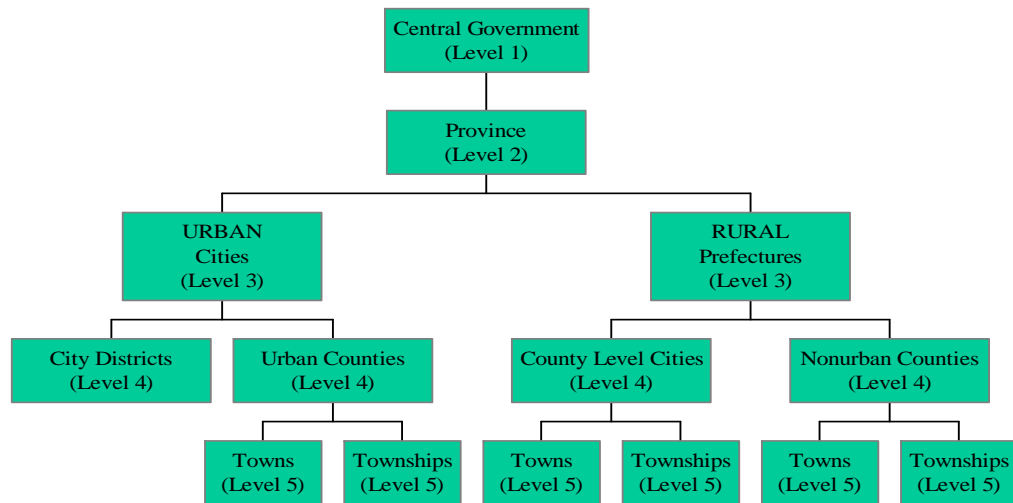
Central Government
(Level 1)

Province
(Level 2)

URBAN
Cities
(Level 3)

RURAL
Prefectures
(Level 3)

City Districts
(Level 4)

Urban Counties
(Level 4)

County Level Cities
(Level 4)

Nonurban Counties
(Level 4)

Towns
(Level 5)

Townships
(Level 5)

Towns
(Level 5)

Townships
(Level 5)

Towns
(Level 5)

Townships
(Level 5)